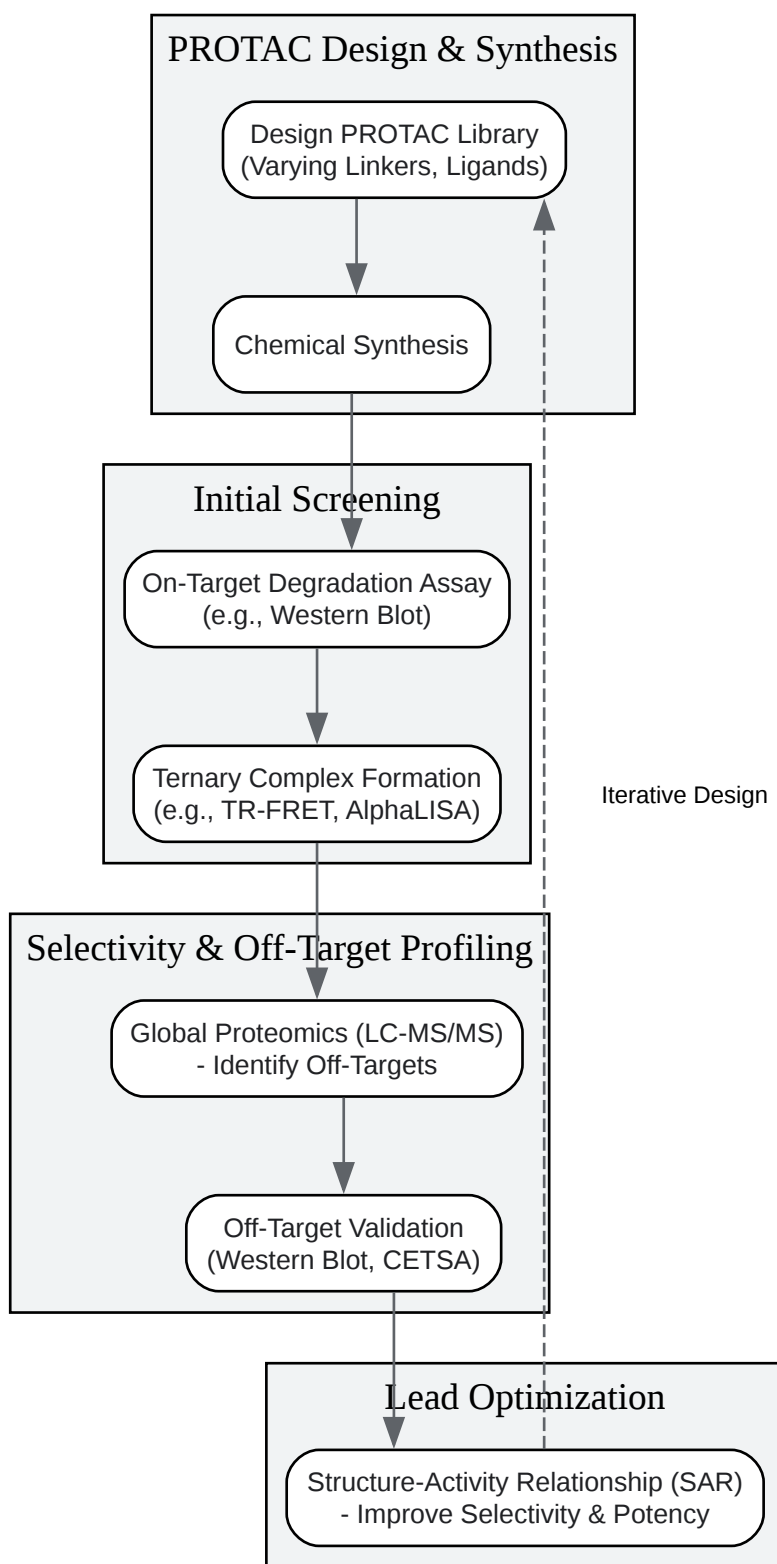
PROTAC Design & Synthesis

Design PROTAC Library (Varying Linkers, Ligands)

Chemical Synthesis

Initial Screening

On-Target Degradation Assay (e.g., Western Blot)

Ternary Complex Formation (e.g., TR-FRET, AlphaLISA)

Iterative Design

Selectivity & Off-Target Profiling

Global Proteomics (LC-MS/MS) - Identify Off-Targets

Off-Target Validation (Western Blot, CETSA)

Lead Optimization

Structure-Activity Relationship (SAR) - Improve Selectivity & Potency